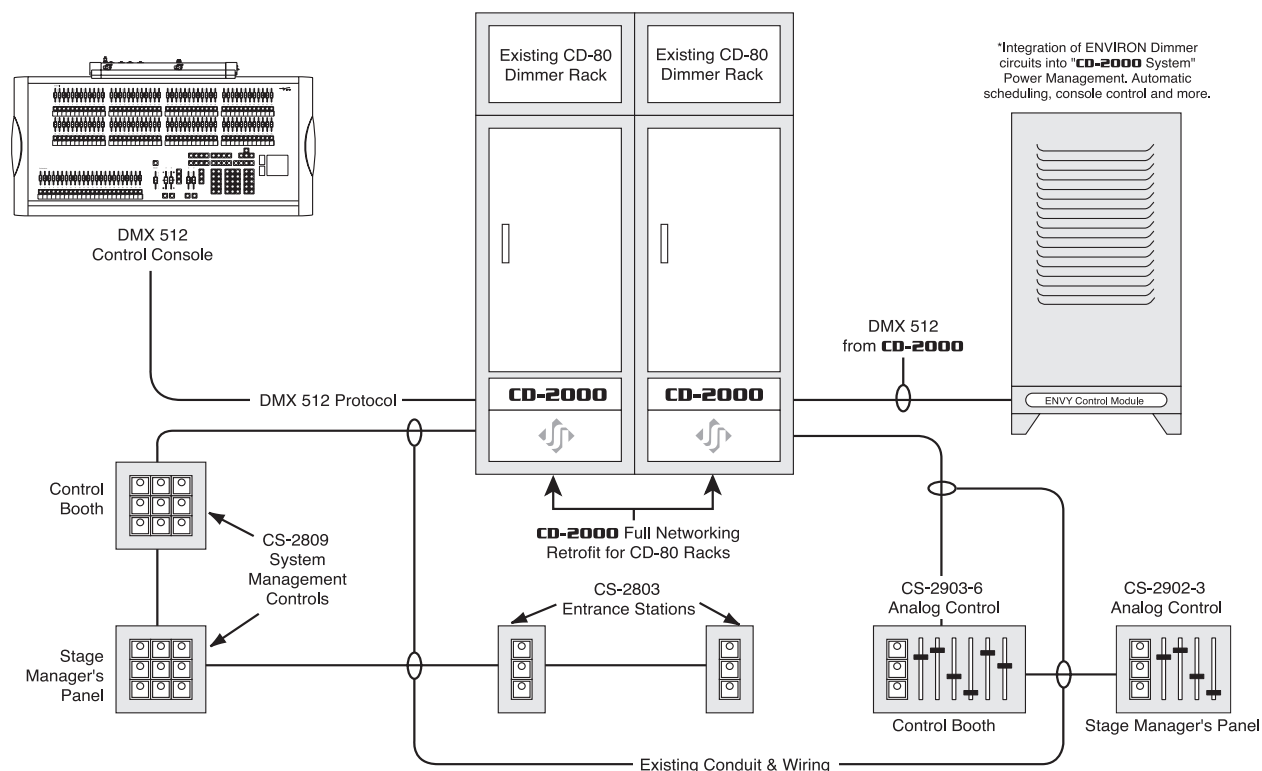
Existing CD-80 Dimmer Rack

Existing CD-80 Dimmer Rack

*Integration of ENVIRON Dimmer circuits into "CD-2000 System" Power Management. Automatic scheduling, console control and more.

DMX 512 Control Console

DMX 512 from CD-2000

DMX 512 Protocol

CD-2000

CD-2000

ENVY Control Module

Control Booth

CS-2809 System Management Controls

CD-2000 Full Networking Retrofit for CD-80 Racks

CS-2803 Entrance Stations

CS-2903-6 Analog Control

CS-2902-3 Analog Control

Stage Manager's Panel

Control Booth

Stage Manager's Panel

Existing Conduit & Wiring